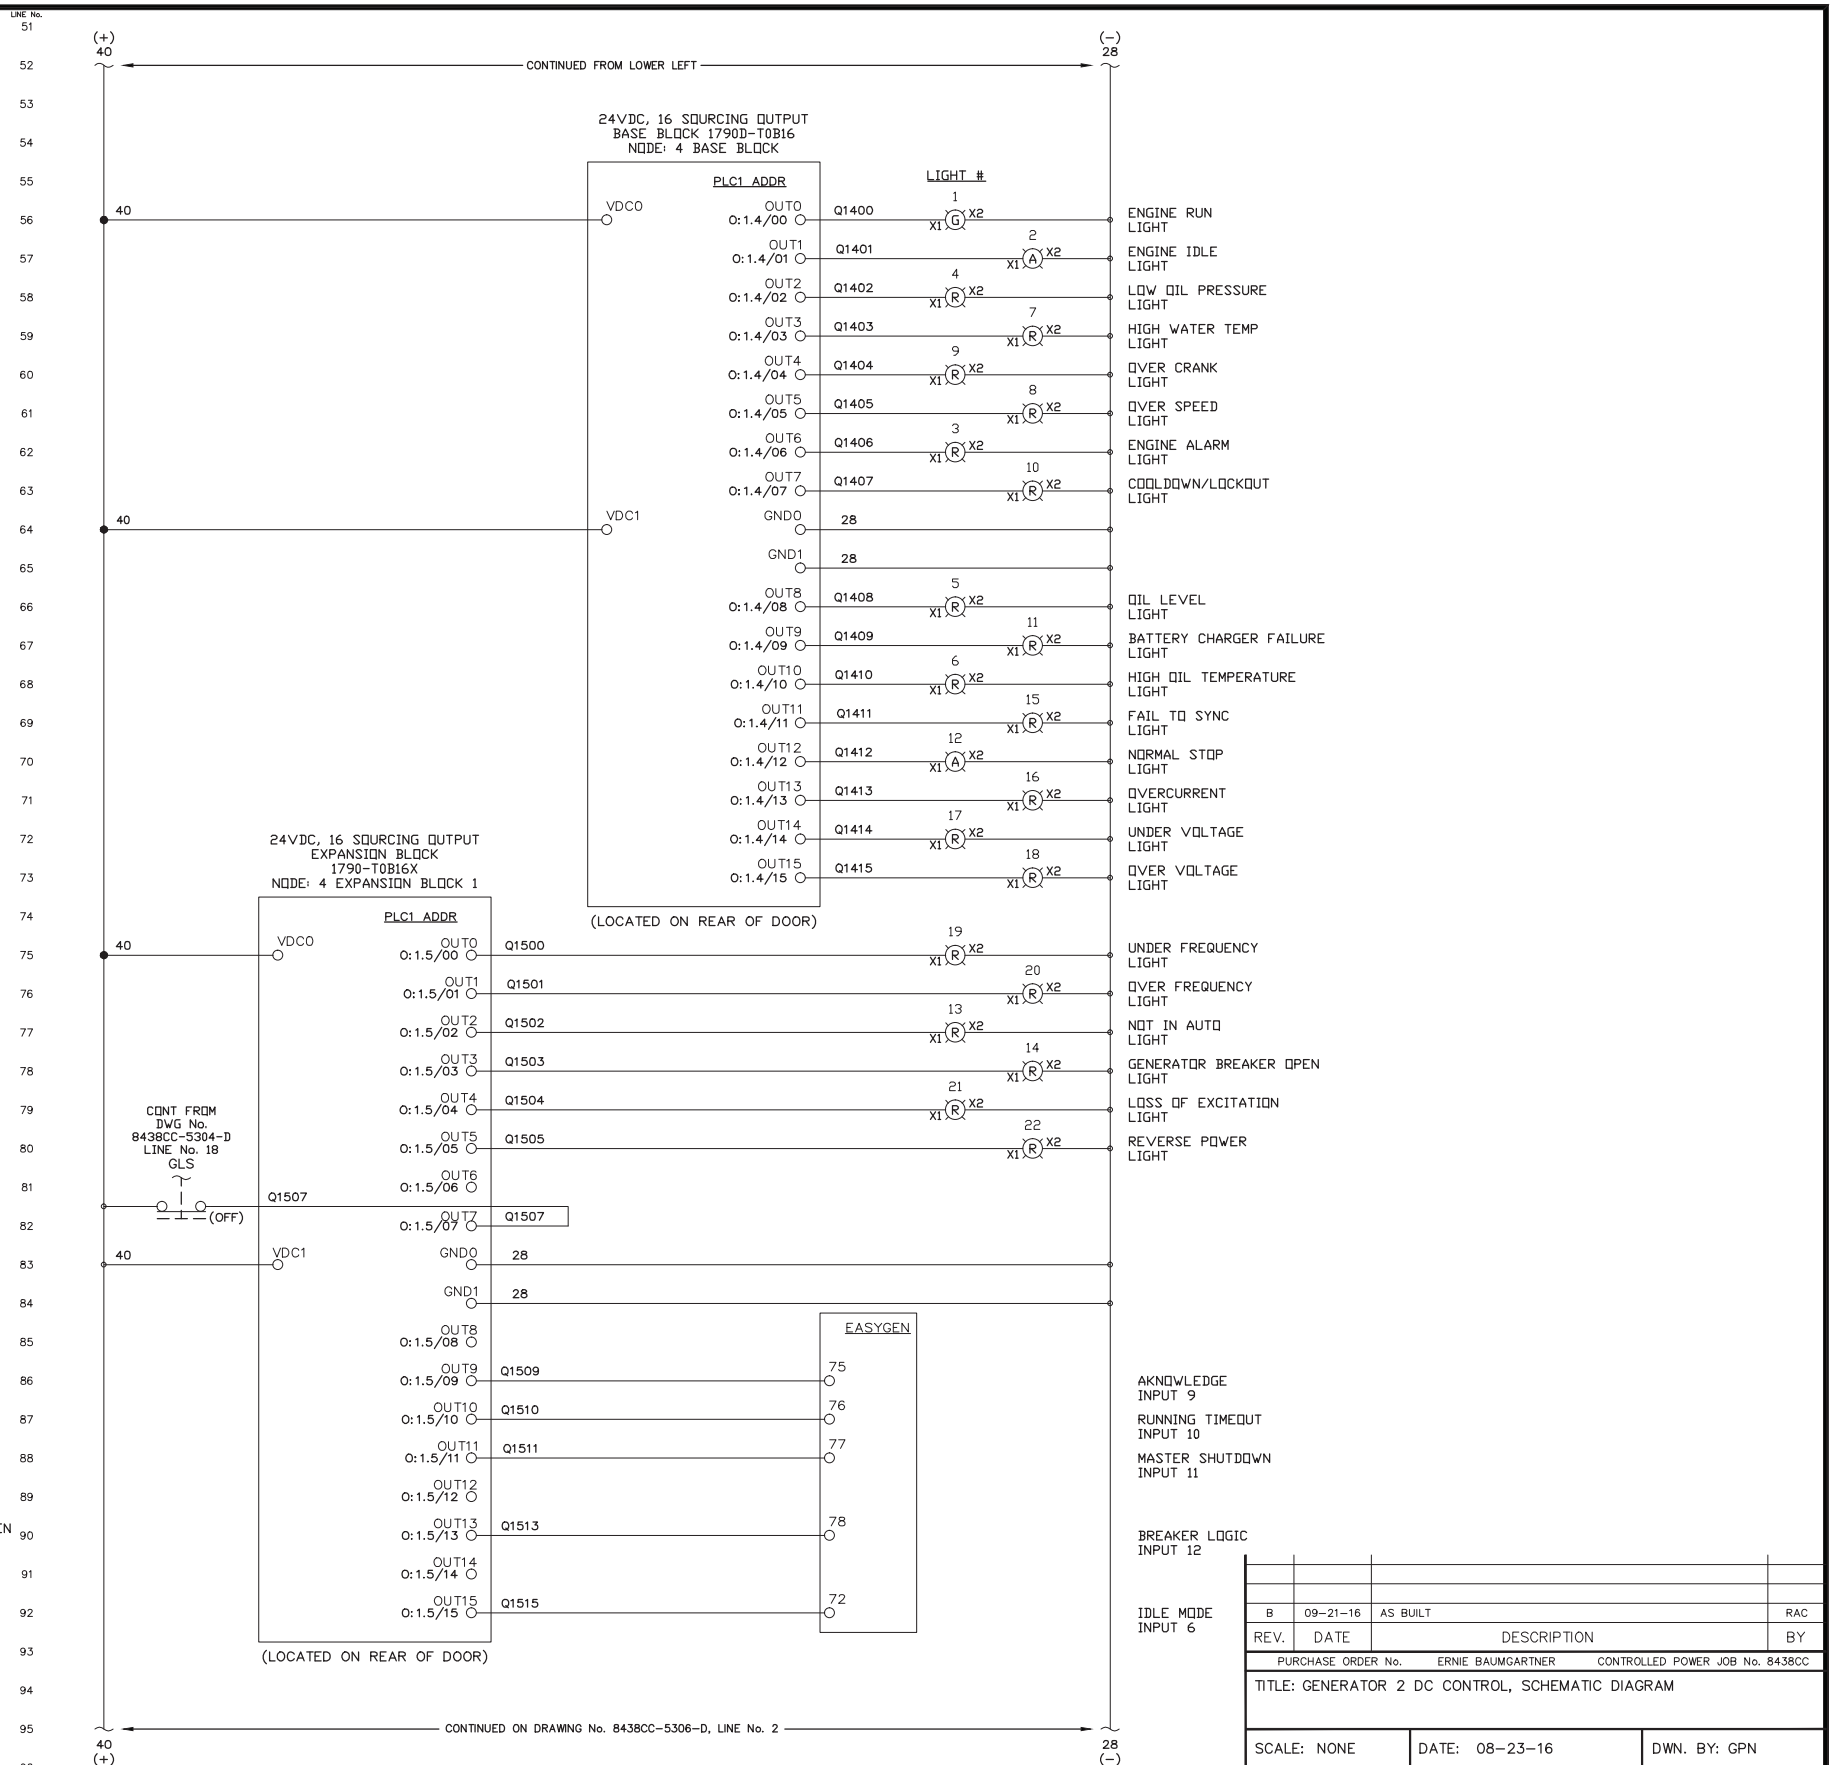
LINE No.
51
(+)
40
(−)
28
52
CONTINUED FROM LOWER LEFT
53
24VDC, 16 SOURCING OUTPUT
BASE BLOCK 1790D-T0B16
NODE: 4 BASE BLOCK
54
55
PLC1 ADDR
LIGHT #
56
40
VDC0
OUT0
O:1.4/00
Q1400
1
X1 G X2
ENGINE RUN LIGHT
57
OUT1
O:1.4/01
Q1401
2
X1 A X2
ENGINE IDLE LIGHT
58
OUT2
O:1.4/02
Q1402
4
X1 R X2
LOW OIL PRESSURE LIGHT
59
OUT3
O:1.4/03
Q1403
7
X1 R X2
HIGH WATER TEMP LIGHT
60
OUT4
O:1.4/04
Q1404
9
X1 R X2
OVER CRANK LIGHT
61
OUT5
O:1.4/05
Q1405
8
X1 R X2
OVER SPEED LIGHT
62
OUT6
O:1.4/06
Q1406
3
X1 R X2
ENGINE ALARM LIGHT
63
OUT7
O:1.4/07
Q1407
10
X1 R X2
COOLDOWN/LOCKOUT LIGHT
64
40
VDC1
GND0
28
65
GND1
28
66
OUT8
O:1.4/08
Q1408
5
X1 R X2
OIL LEVEL LIGHT
67
OUT9
O:1.4/09
Q1409
11
X1 R X2
BATTERY CHARGER FAILURE LIGHT
68
OUT10
O:1.4/10
Q1410
6
X1 R X2
HIGH OIL TEMPERATURE LIGHT
69
OUT11
O:1.4/11
Q1411
15
X1 R X2
FAIL TO SYNC LIGHT
70
OUT12
O:1.4/12
Q1412
12
X1 A X2
NORMAL STOP LIGHT
71
OUT13
O:1.4/13
Q1413
16
X1 R X2
OVERCURRENT LIGHT
72
24VDC, 16 SOURCING OUTPUT
EXPANSION BLOCK
1790-T0B16X
NODE: 4 EXPANSION BLOCK 1
OUT14
O:1.4/14
Q1414
17
X1 R X2
UNDER VOLTAGE LIGHT
73
OUT15
O:1.4/15
Q1415
18
X1 R X2
OVER VOLTAGE LIGHT
74
PLC1 ADDR
(LOCATED ON REAR OF DOOR)
75
40
VDC0
OUT0
O:1.5/00
Q1500
19
X1 R X2
UNDER FREQUENCY LIGHT
76
OUT1
O:1.5/01
Q1501
20
X1 R X2
OVER FREQUENCY LIGHT
77
OUT2
O:1.5/02
Q1502
13
X1 R X2
NOT IN AUTO LIGHT
78
OUT3
O:1.5/03
Q1503
14
X1 R X2
GENERATOR BREAKER OPEN LIGHT
79
CONT FROM DWG No. 8438CC-5304-D LINE No. 18
GLS
OUT4
O:1.5/04
Q1504
21
X1 R X2
LOSS OF EXCITATION LIGHT
80
OUT5
O:1.5/05
Q1505
22
X1 R X2
REVERSE POWER LIGHT
81
OUT6
O:1.5/06
Q1507
82
(OFF)
OUT7
O:1.5/07
Q1507
83
40
VDC1
GND0
28
84
GND1
28
85
OUT8
O:1.5/08
EASYGEN
86
OUT9
O:1.5/09
Q1509
75
AKNOWLEDGE INPUT 9
87
OUT10
O:1.5/10
Q1510
76
RUNNING TIMEOUT INPUT 10
88
OUT11
O:1.5/11
Q1511
77
MASTER SHUTDOWN INPUT 11
89
OUT12
O:1.5/12
EN 90
OUT13
O:1.5/13
Q1513
78
BREAKER LOGIC INPUT 12
91
OUT14
O:1.5/14
92
OUT15
O:1.5/15
Q1515
72
IDLE MODE INPUT 6
93
(LOCATED ON REAR OF DOOR)
94
95
CONTINUED ON DRAWING No. 8438CC-5306-D, LINE No. 2
40
(+)
28
(−)

| B | 09-21-16 | AS BUILT | RAC |
|---|---|---|---|
| REV. | DATE | DESCRIPTION | BY |

PURCHASE ORDER No. ERNIE BAUMGARTNER CONTROLLED POWER JOB No. 8438CC
TITLE: GENERATOR 2 DC CONTROL, SCHEMATIC DIAGRAM
SCALE: NONE DATE: 08-23-16 DWN. BY: GPN